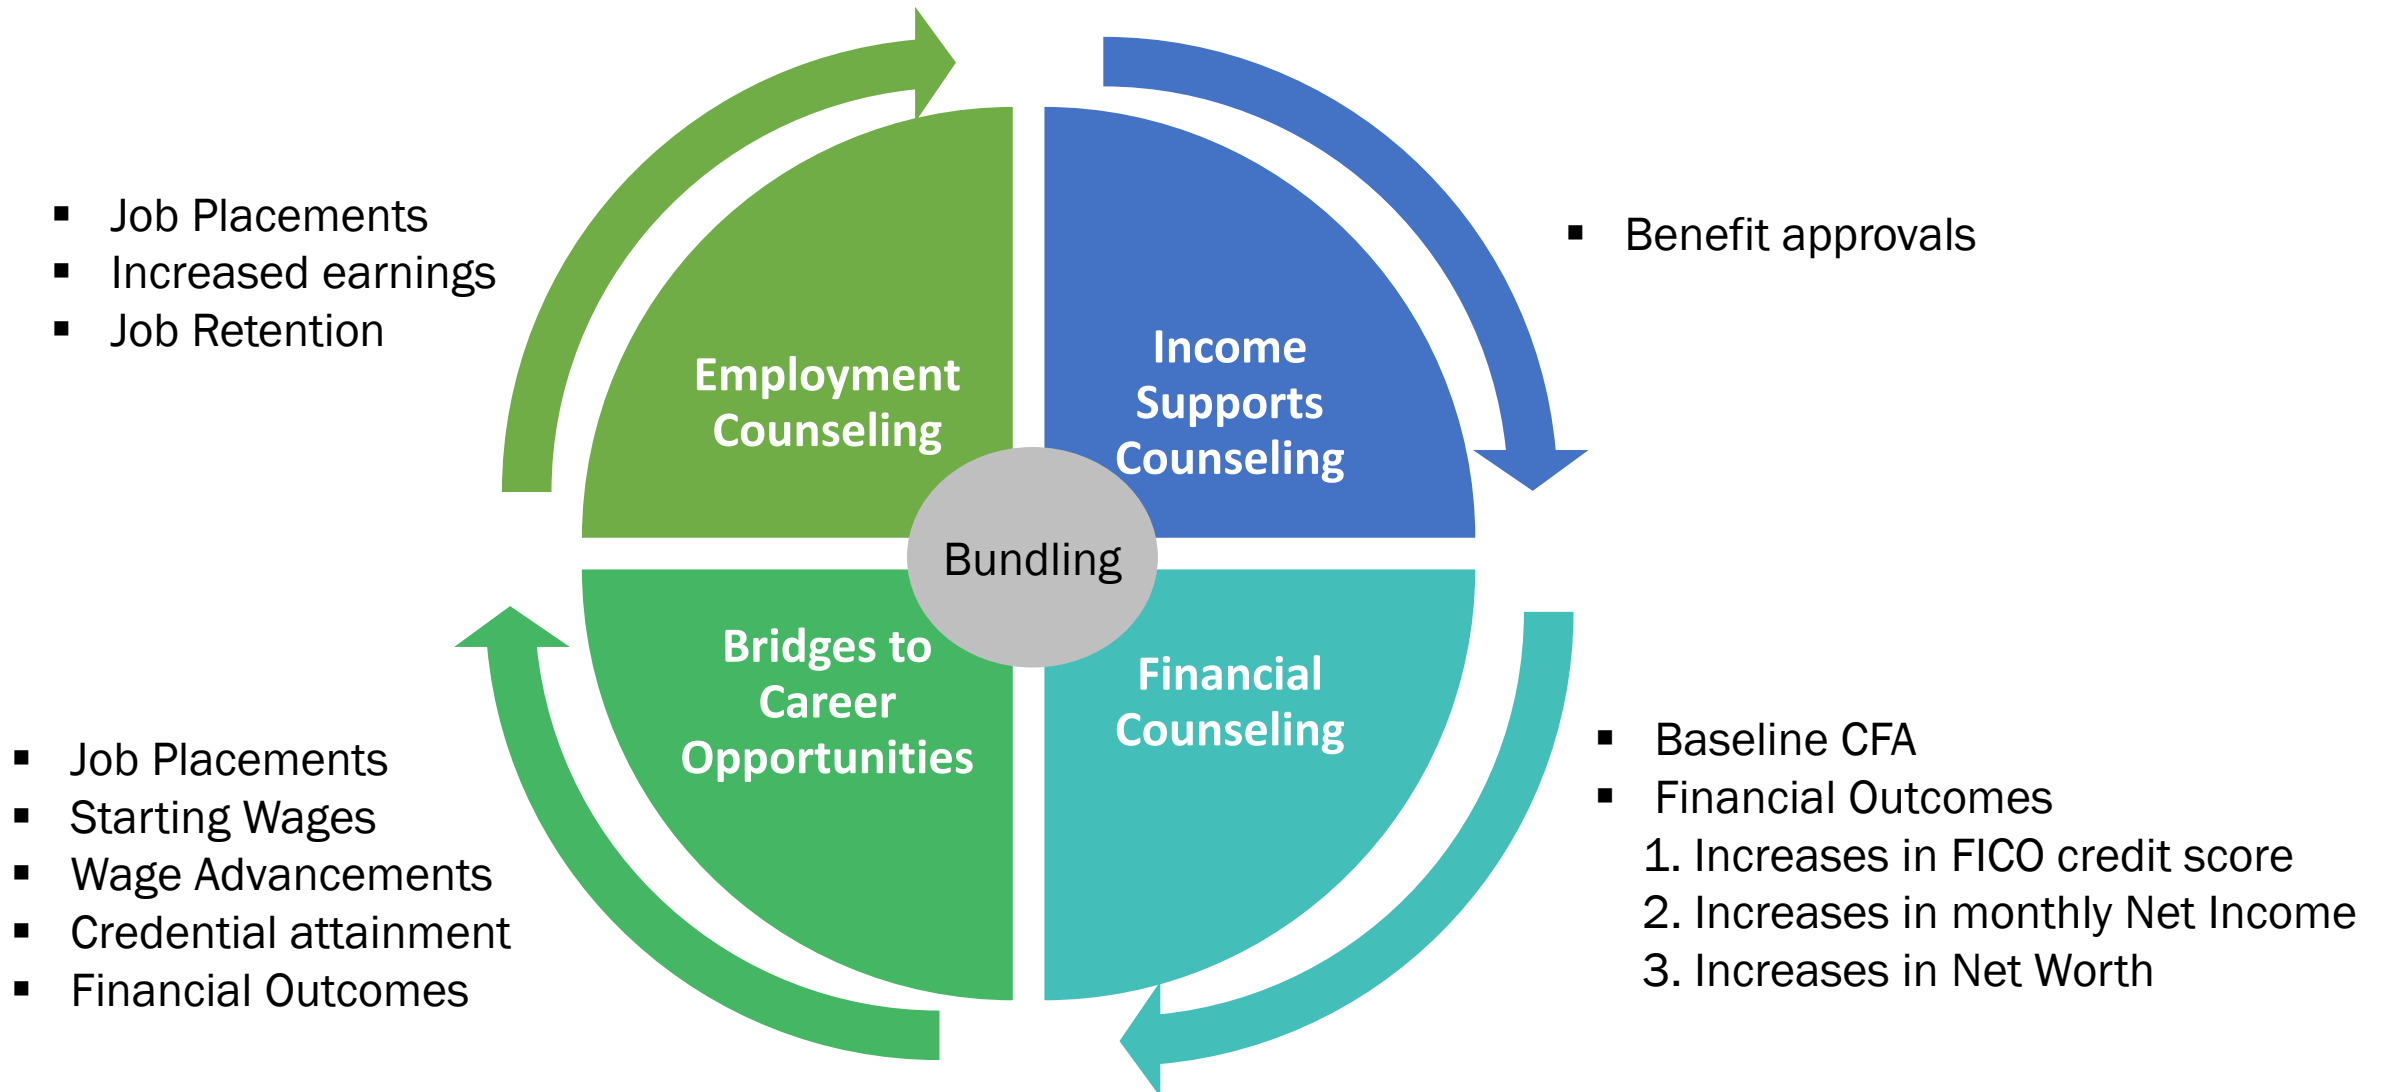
- Job Placements
- Increased earnings
- Job Retention

Employment Counseling

Income Supports Counseling

- Benefit approvals

Bundling

Bridges to Career Opportunities

Financial Counseling

- Job Placements
- Starting Wages
- Wage Advancements
- Credential attainment
- Financial Outcomes

- Baseline CFA
- Financial Outcomes

1. Increases in FICO credit score
2. Increases in monthly Net Income
3. Increases in Net Worth